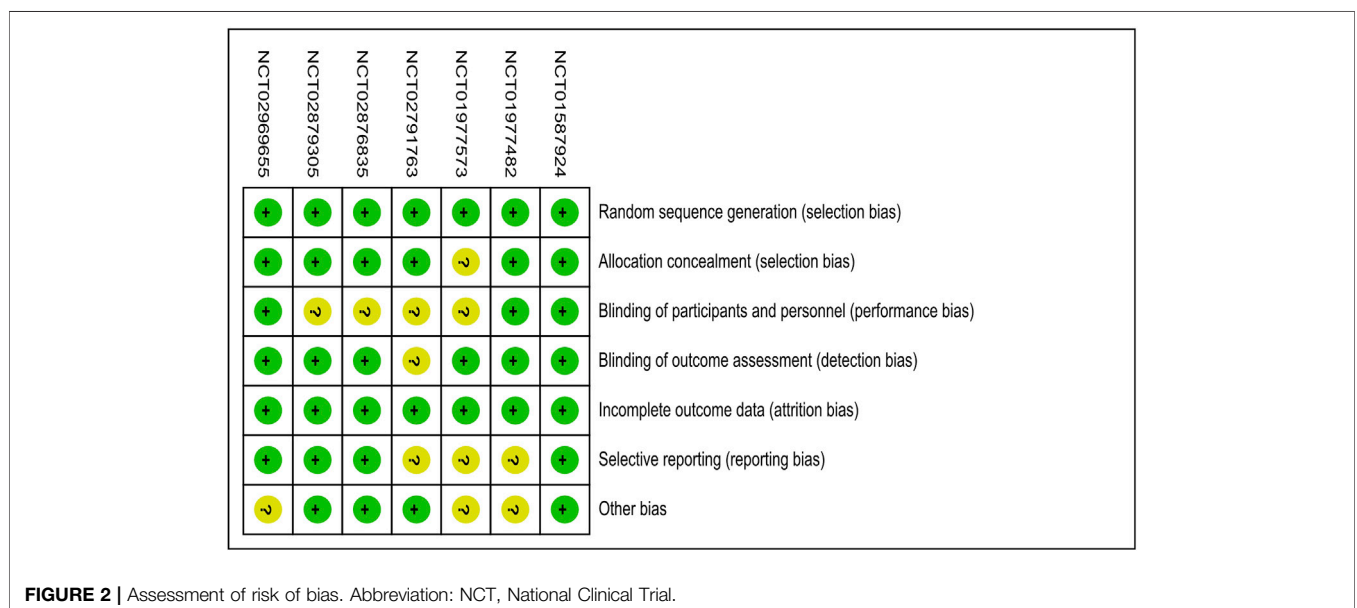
| NCT02969655 | NCT02879305 | NCT02876835 | NCT02791763 | NCT01977573 | NCT01977482 | NCT01587924 | |
|---|---|---|---|---|---|---|---|
| + | + | + | + | + | + | + | Random sequence generation (selection bias) |
| + | + | + | + | ? | + | + | Allocation concealment (selection bias) |
| + | ? | ? | ? | ? | + | + | Blinding of participants and personnel (performance bias) |
| + | + | + | ? | + | + | + | Blinding of outcome assessment (detection bias) |
| + | + | + | + | + | + | + | Incomplete outcome data (attrition bias) |
| + | + | + | ? | ? | ? | + | Selective reporting (reporting bias) |
| ? | + | + | + | ? | ? | + | Other bias |

**FIGURE 2 |** Assessment of risk of bias. Abbreviation: NCT, National Clinical Trial.